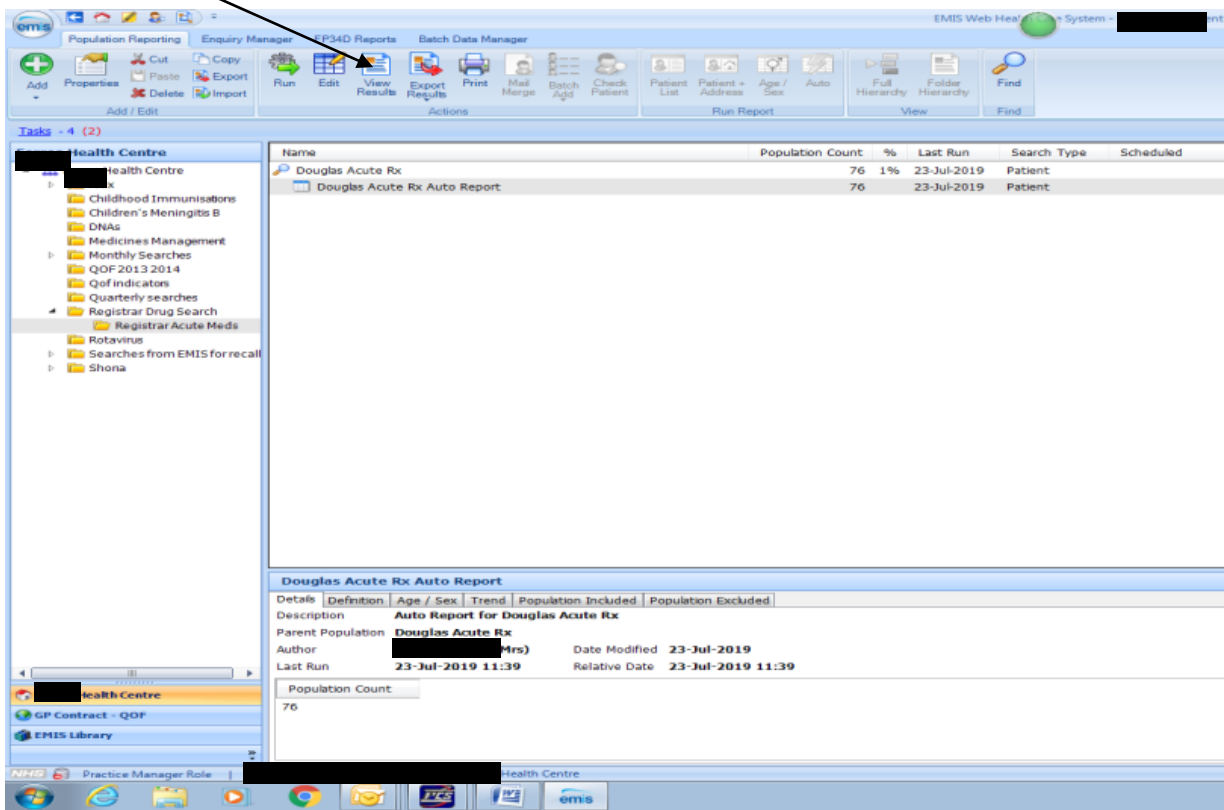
emis

EMIS Web Heal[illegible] System - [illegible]

Population Reporting | Enquiry Manager | EP34D Reports | Batch Data Manager

Add | Properties | Cut | Paste | Delete | Copy | Export | Import
Add / Edit

Run | Edit | View Results | Export Results | Print | Mail Merge | Batch Add | Check Patient
Actions

Patient List | Patient + Address | Age / Sex | Auto
Run Report

Full Hierarchy | Folder Hierarchy
View

Find
Find

Tasks - 4 (2)

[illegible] Health Centre
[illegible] Health Centre
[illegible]x
Childhood Immunisations
Children's Meningitis B
DNAs
Medicines Management
Monthly Searches
QOF 2013 2014
Qof indicators
Quarterly searches
Registrar Drug Search
Registrar Acute Meds
Rotavirus
Searches from EMIS for recall
Shona

| Name | Population Count | % | Last Run | Search Type | Scheduled |
|---|---|---|---|---|---|
| Douglas Acute Rx | 76 | 1% | 23-Jul-2019 | Patient | |
| Douglas Acute Rx Auto Report | 76 | | 23-Jul-2019 | Patient | |

Douglas Acute Rx Auto Report
Details | Definition | Age / Sex | Trend | Population Included | Population Excluded
Description Auto Report for Douglas Acute Rx
Parent Population Douglas Acute Rx
Author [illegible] Mrs)
Date Modified 23-Jul-2019
Last Run 23-Jul-2019 11:39
Relative Date 23-Jul-2019 11:39

Population Count
76

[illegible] Health Centre
GP Contract - QOF
EMIS Library

NHS | Practice Manager Role | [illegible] Health Centre